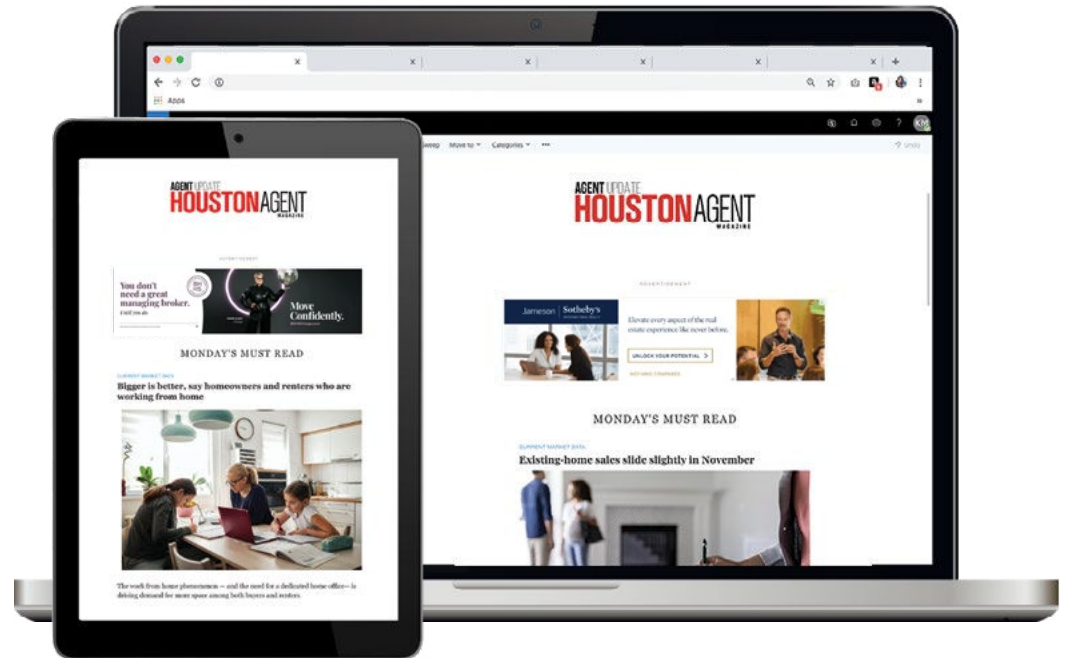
Apps

Sweep Move to Categories ••• Undo

AGENT UPDATE
HOUSTON AGENT
MAGAZINE

ADVERTISEMENT

You don't need a great managing broker.

Move Confidently.

MONDAY'S MUST READ

CURRENT MARKET DATA

Bigger is better, say homeowners and renters who are working from home

The work from home phenomenon — and the need for a dedicated home office— is driving demand for more space among both buyers and renters.

AGENT UPDATE
HOUSTON AGENT
MAGAZINE

ADVERTISEMENT

Jameson | Sotheby's INTERNATIONAL REALTY

Elevate every aspect of the real estate experience like never before.

UNLOCK YOUR POTENTIAL >

MONDAY'S MUST READ

CURRENT MARKET DATA

Existing-home sales slide slightly in November